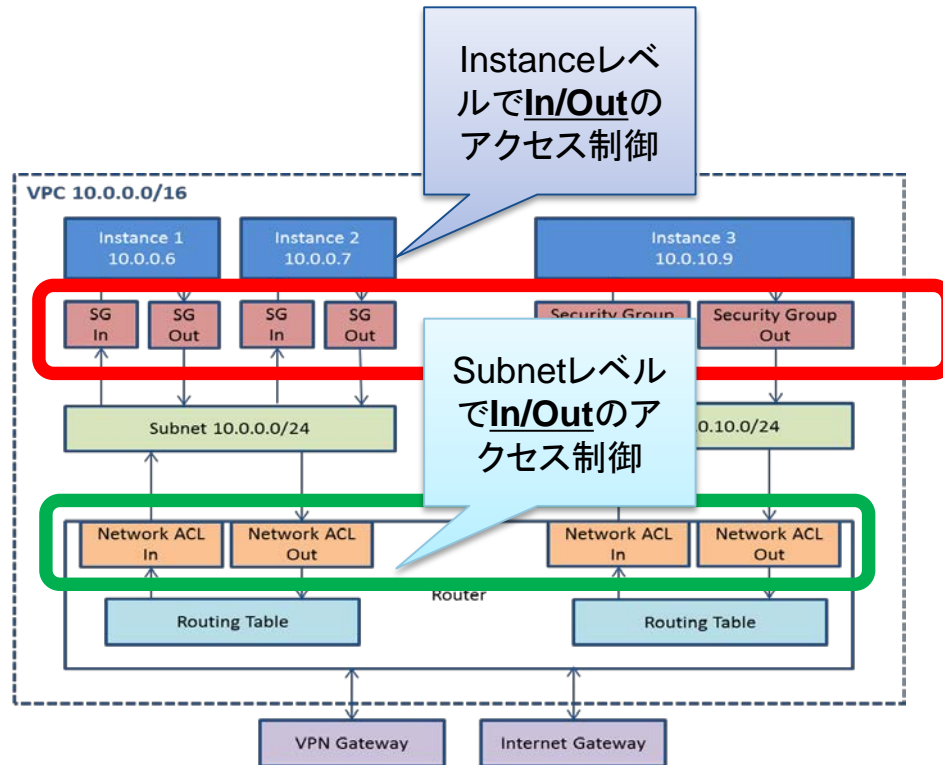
InstanceレベルでIn/Outのアクセス制御

VPC 10.0.0.0/16

Instance 1
10.0.0.6

Instance 2
10.0.0.7

Instance 3
10.0.10.9

SG
In

SG
Out

SG
In

SG
Out

Security Group

Security Group
Out

SubnetレベルでIn/Outのアクセス制御

Subnet 10.0.0.0/24

.0.10.0/24

Network ACL
In

Network ACL
Out

Network ACL
In

Network ACL
Out

Router

Routing Table

Routing Table

VPN Gateway

Internet Gateway